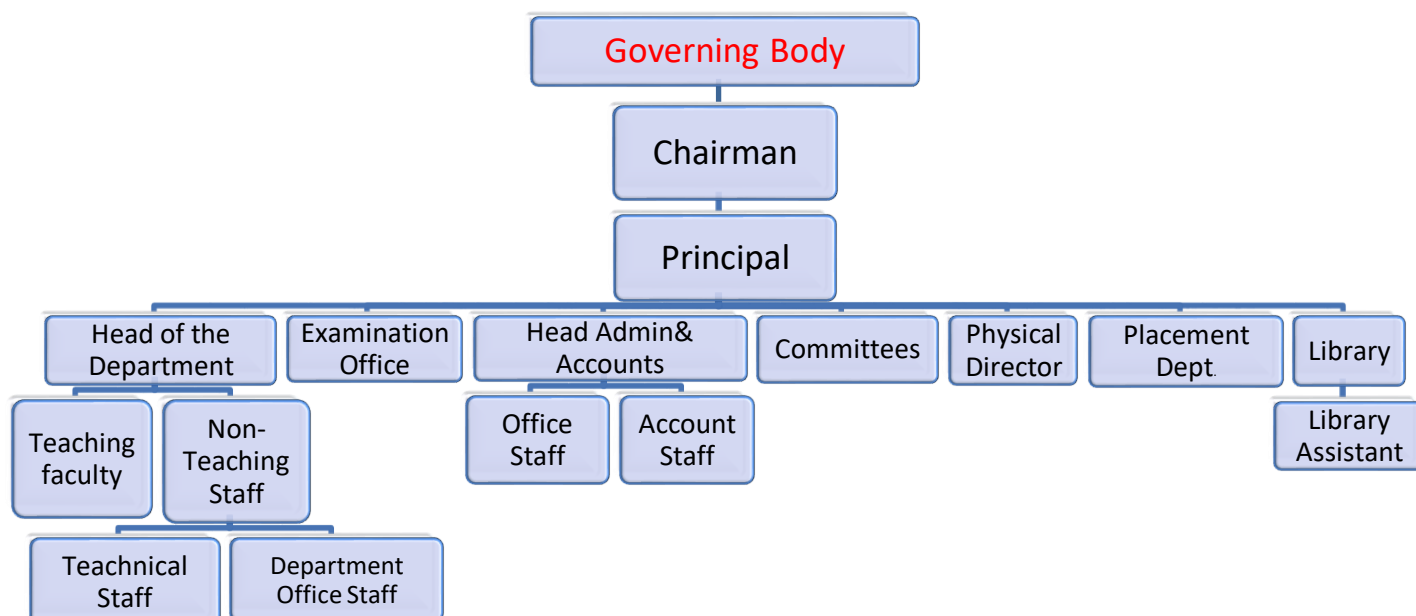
Governing Body

Chairman

Principal

Head of the Department

Examination Office

Head Admin& Accounts

Committees

Physical Director

Placement Dept.

Library

Teaching faculty

Non-Teaching Staff

Office Staff

Account Staff

Library Assistant

Teachical Staff

Department Office Staff